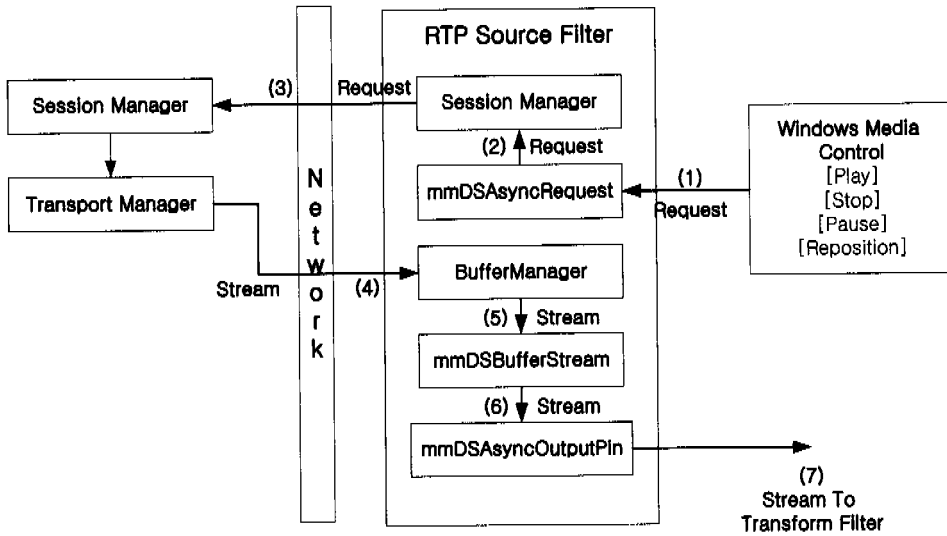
RTP Source Filter

Session Manager

(3) Request

Session Manager

(2) Request

Windows Media Control
[Play]
[Stop]
[Pause]
[Reposition]

(1)
Request

mmDSAsyncRequest

Transport Manager

N
e
t
w
o
r
k

Stream

(4)

BufferManager

(5) Stream

mmDSBufferStream

(6) Stream

mmDSAsyncOutputPin

(7)
Stream To
Transform Filter